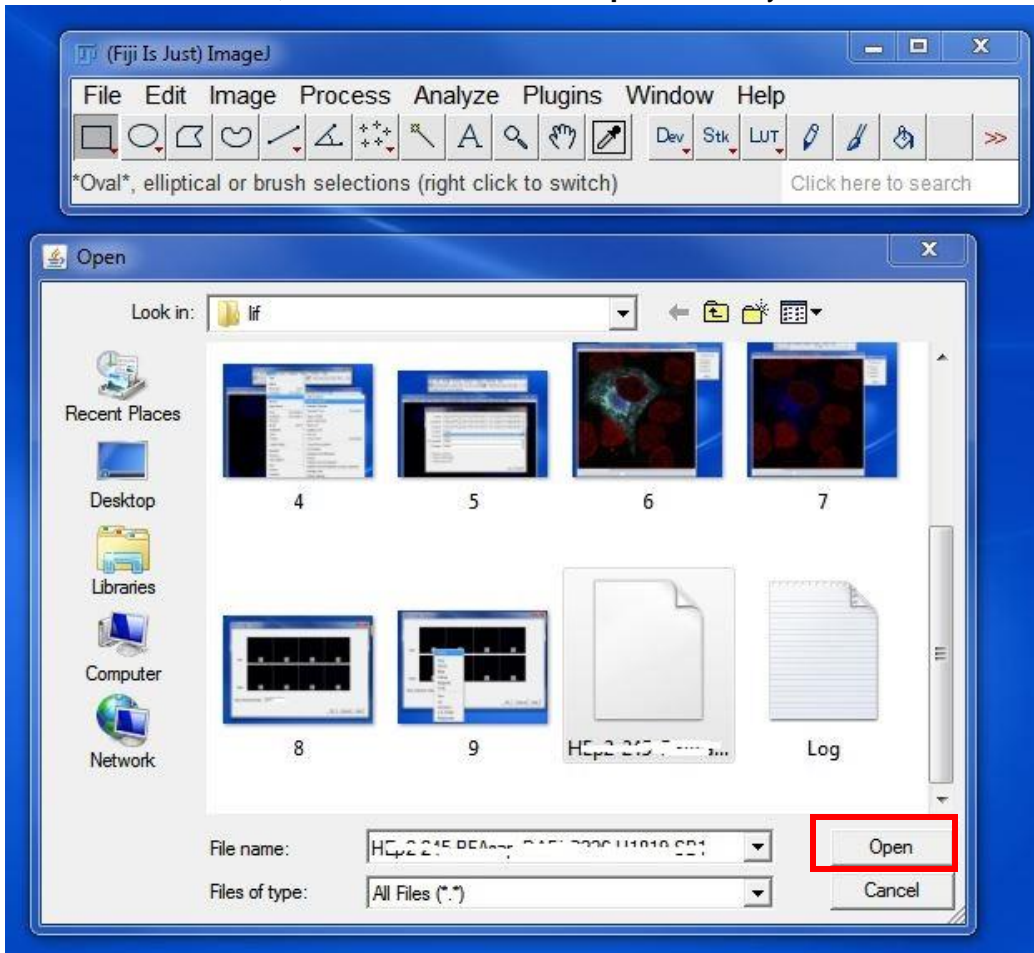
(Fiji Is Just) ImageJ

File Edit Image Process Analyze Plugins Window Help

Dev Stk LUT >>

*Oval*, elliptical or brush selections (right click to switch)

Click here to search

Open

Look in: lif

Recent Places

Desktop

Libraries

Computer

Network

4

5

6

7

8

9

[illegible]

Log

File name: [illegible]

Files of type: All Files (*.*)

Open

Cancel